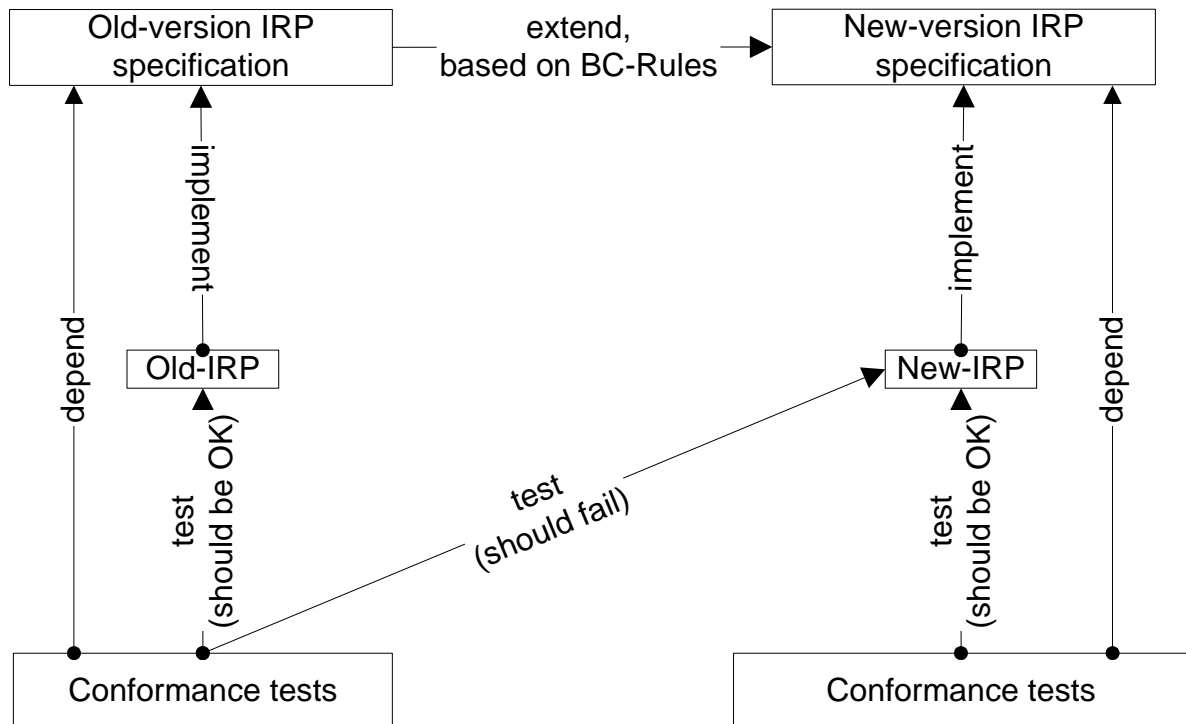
Old-version IRP specification

extend, based on BC-Rules

New-version IRP specification

depend

implement

Old-IRP

test (should be OK)

test (should fail)

implement

New-IRP

test (should be OK)

depend

Conformance tests

Conformance tests